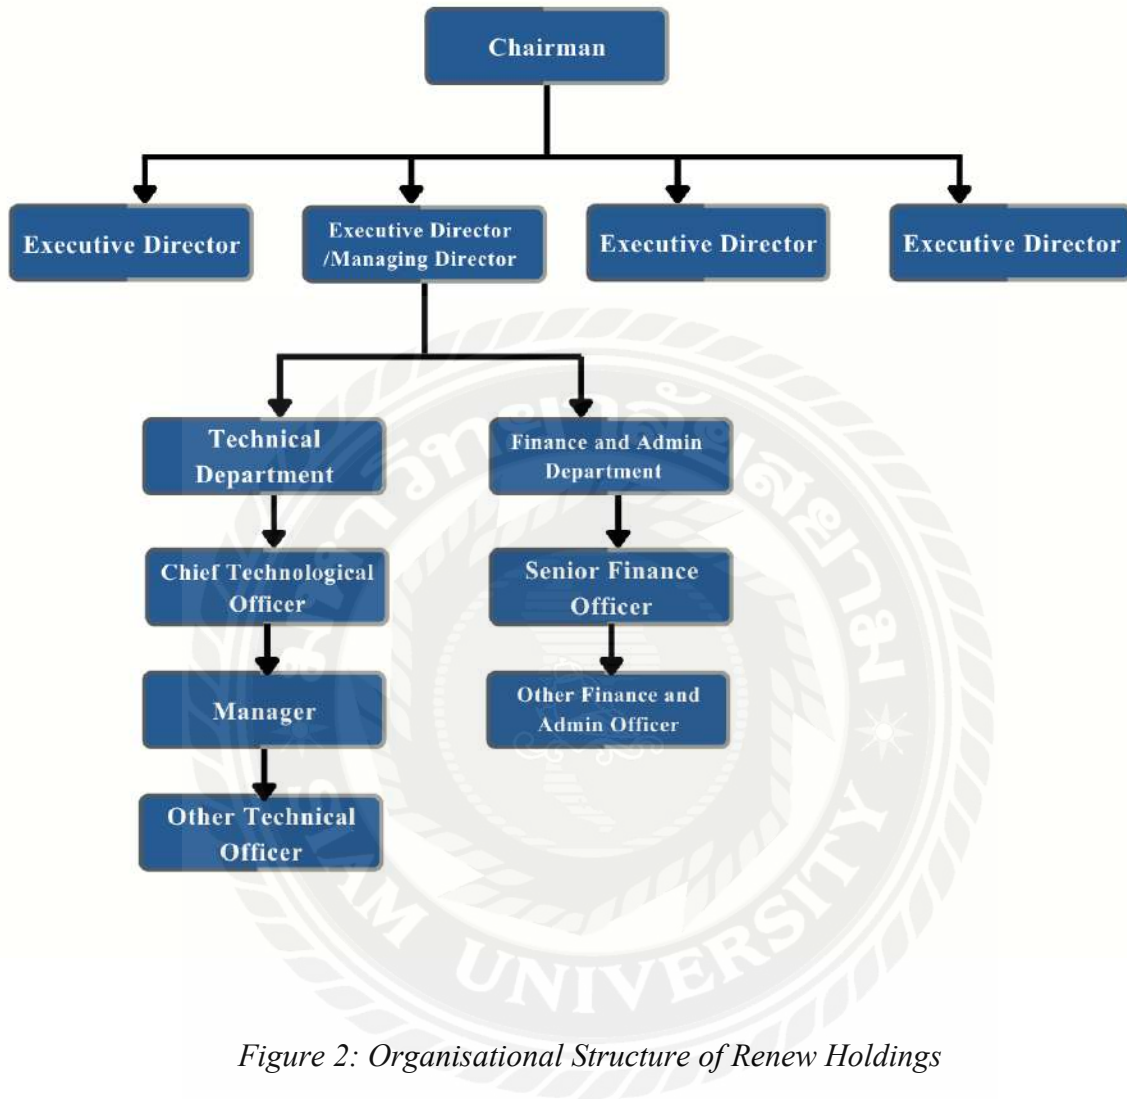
Chairman

Executive Director

Executive Director /Managing Director

Executive Director

Executive Director

Technical Department

Chief Technological Officer

Manager

Other Technical Officer

Finance and Admin Department

Senior Finance Officer

Other Finance and Admin Officer

SIAM UNIVERSITY

Figure 2: Organisational Structure of Renew Holdings